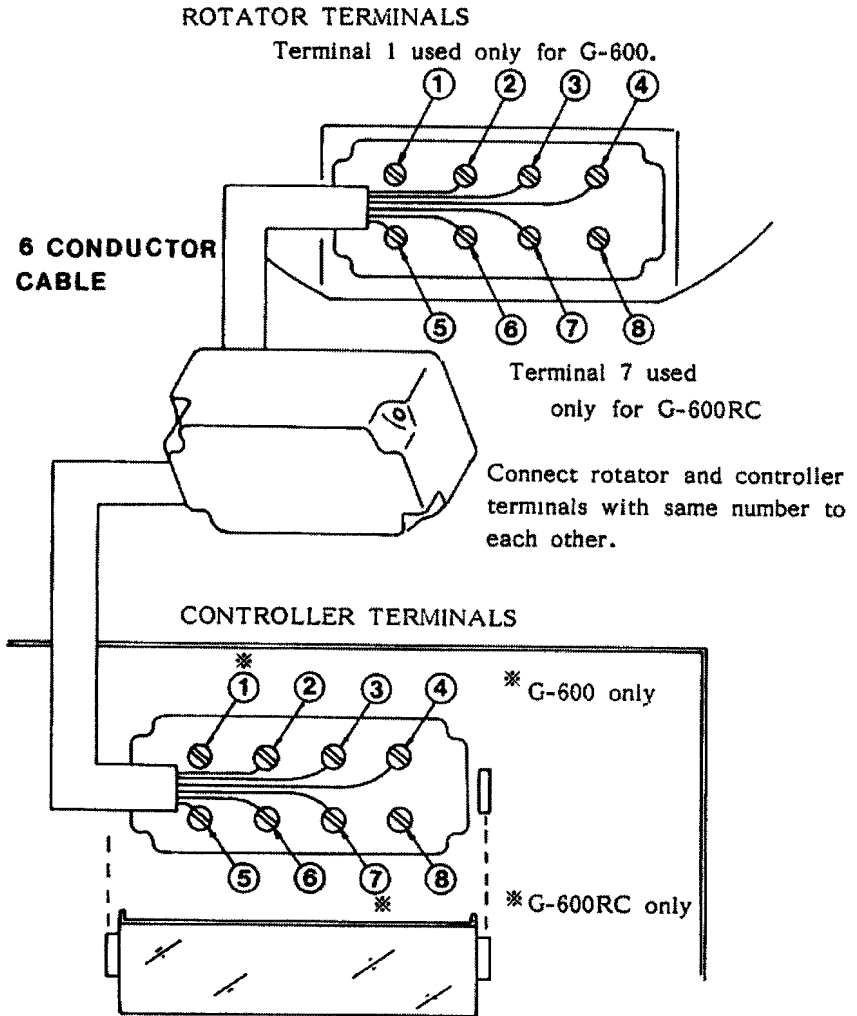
ROTATOR TERMINALS

Terminal 1 used only for G-600.

① ② ③ ④

6 CONDUCTOR CABLE

⑤ ⑥ ⑦ ⑧

Terminal 7 used only for G-600RC

Connect rotator and controller terminals with same number to each other.

CONTROLLER TERMINALS

※
① ② ③ ④

※ G-600 only

⑤ ⑥ ⑦ ⑧
※

※ G-600RC only